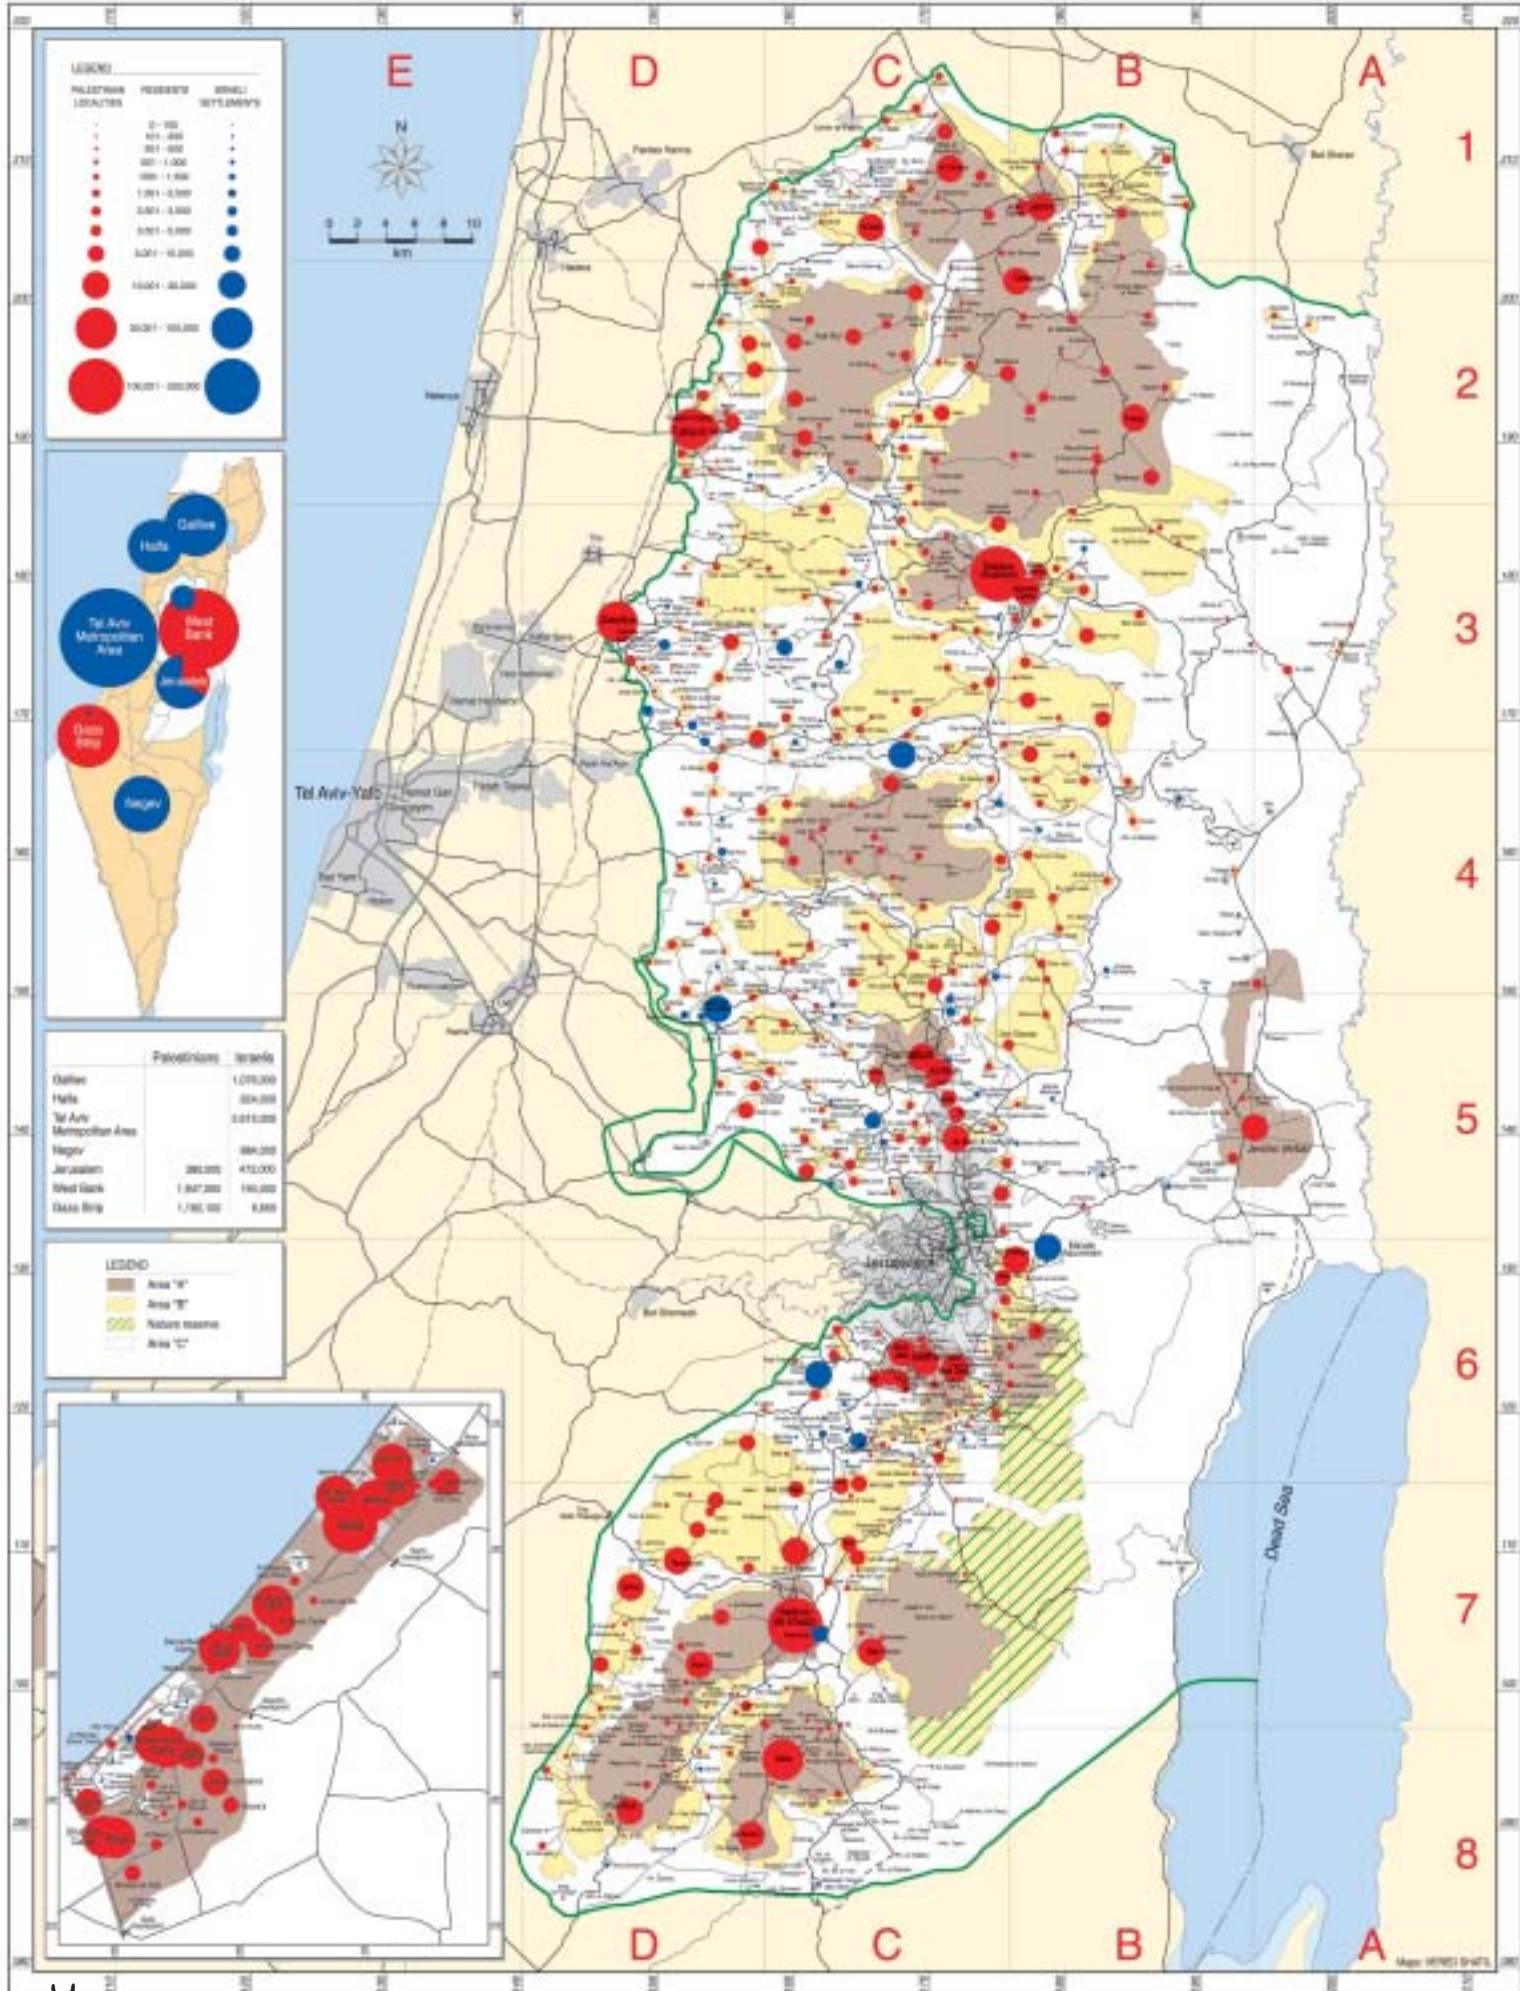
E D C B A

1 2 3 4 5 6 7 8

LEGEND
PALESTINIAN LOCALITIES | RESIDENTS | ISRAELI SETTLEMENTS
0 - 100
101 - 200
201 - 500
501 - 1,000
1001 - 1,500
1,501 - 2,500
2,501 - 3,500
3,501 - 5,000
5,001 - 10,000
10,001 - 30,000
30,001 - 100,000
100,001 - 500,000

N

0 2 4 6 8 10
km

Galilee
Haifa
Tel Aviv Metropolitan Area
West Bank
Jerusalem
Gaza Strip
Negev

| | Palestinians | Israelis |
|---|---|---|
| Galilee | | 1,070,000 |
| Haifa | | 324,000 |
| Tel Aviv Metropolitan Area | | 3,013,000 |
| Negev | | 684,000 |
| Jerusalem | 280,000 | 472,000 |
| West Bank | 1,947,000 | 150,000 |
| Gaza Strip | 1,192,100 | 6,000 |

LEGEND
Area "A"
Area "B"
Nature reserve
Area "C"

Tel Aviv-Yafo
Jerusalem
Dead Sea
Jericho

Maps: HERED SHAFS